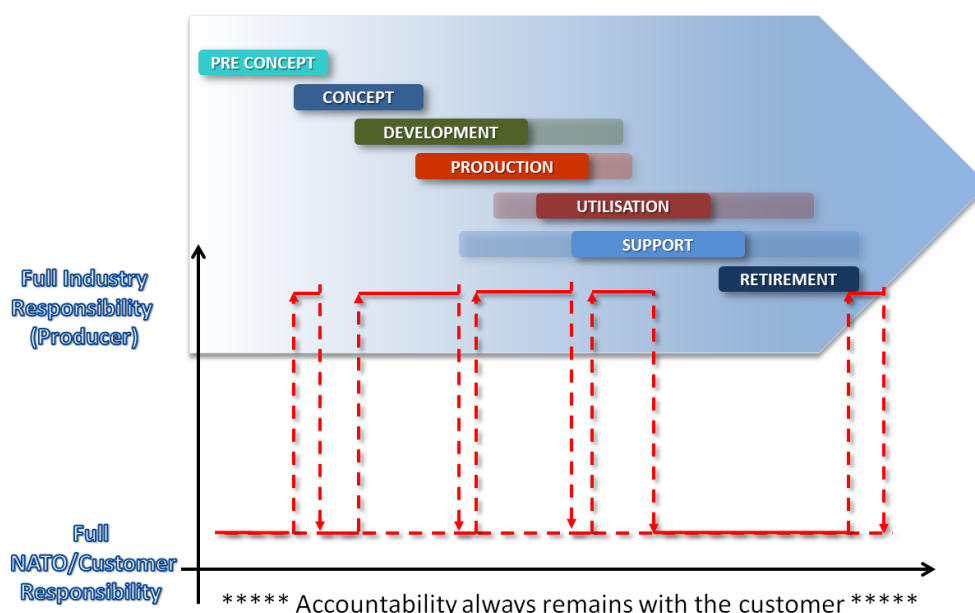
PRE CONCEPT

CONCEPT

DEVELOPMENT

PRODUCTION

UTILISATION

SUPPORT

RETIREMENT

Full Industry Responsibility (Producer)

Full NATO/Customer Responsibility

***** Accountability always remains with the customer *****